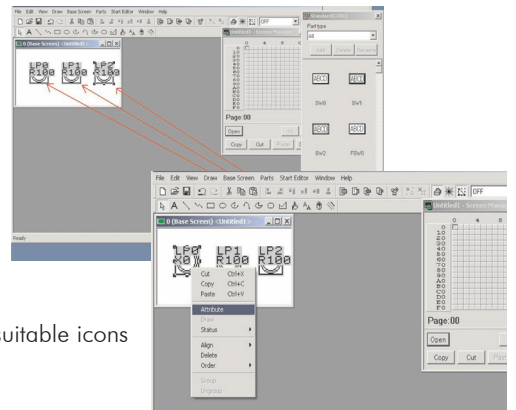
File Edit View Draw Base Screen Parts Start Editor Window Help

OFF

0 (Base Screen) <Untitled>

LP0 R100 LP1 R100 LP2 R100

Untitled1 - Screen Manager

Page:00

Open

Copy Cut Paste

Part type

All

Add Delete

ABCD ABCD

SW0 SW1

ABCD ABCD

SW2 FSW0

Ready

File Edit View Draw Base Screen Parts Start Editor Window Help

OFF

0 (Base Screen) <Untitled1>

LP0 R00 LP1 R100 LP2 R100

Cut Ctrl+X
Copy Ctrl+C
Paste Ctrl+V
Attribute
Draw
Status
Align
Delete
Order
Group
Ungroup

Untitled1 - Screen Manager

Page:00

Open

Copy Cut Paste

uitable icons